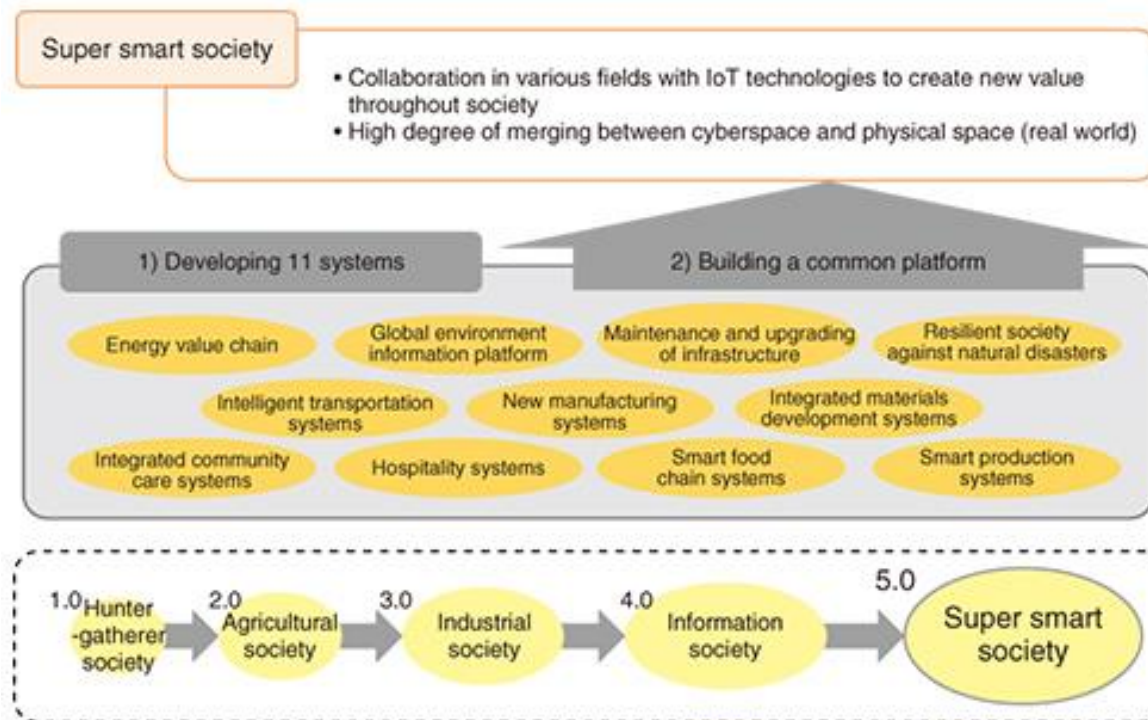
Super smart society

• Collaboration in various fields with IoT technologies to create new value throughout society
• High degree of merging between cyberspace and physical space (real world)

1) Developing 11 systems

2) Building a common platform

Energy value chain

Global environment information platform

Maintenance and upgrading of infrastructure

Resilient society against natural disasters

Intelligent transportation systems

New manufacturing systems

Integrated materials development systems

Integrated community care systems

Hospitality systems

Smart food chain systems

Smart production systems

1.0 Hunter -gatherer society

2.0 Agricultural society

3.0 Industrial society

4.0 Information society

5.0 Super smart society